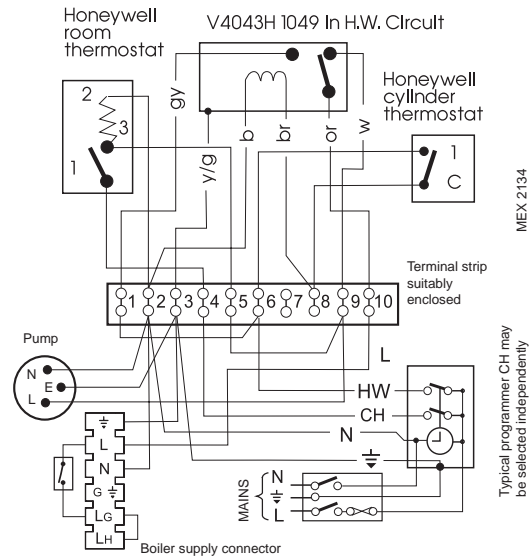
Honeywell room thermostat

V4043H 1049 In H.W. Circuit

Honeywell cylinder thermostat

2
3
1

gy
y/g
b
br
or
w

1
C

MEX 2134

Terminal strip suitably enclosed

1 2 3 4 5 6 7 8 9 10

Pump
N
E
L

L
HW
CH
N
⏚

L
N
G ⏚
LG
LH

MAINS
N
⏚
L

Boiler supply connector

Typical programmer CH may be selected independently